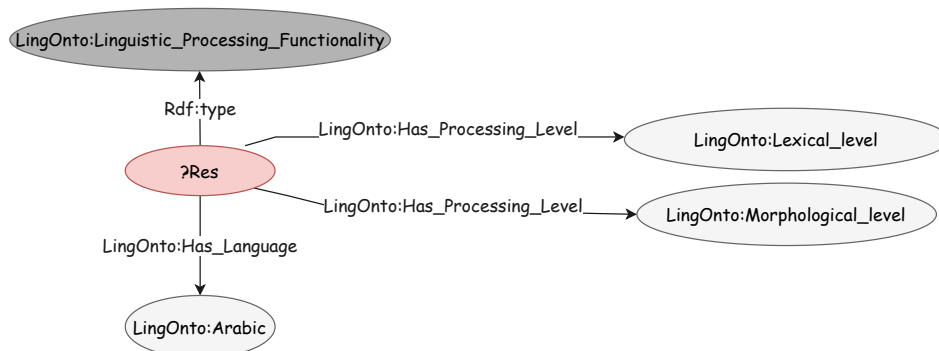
LingOnto:Linguistic_Processing_Functionality

Rdf:type

LingOnto:Has_Processing_Level

LingOnto:Lexical_level

?Res

LingOnto:Has_Processing_Level

LingOnto:Morphological_level

LingOnto:Has_Language

LingOnto:Arabic